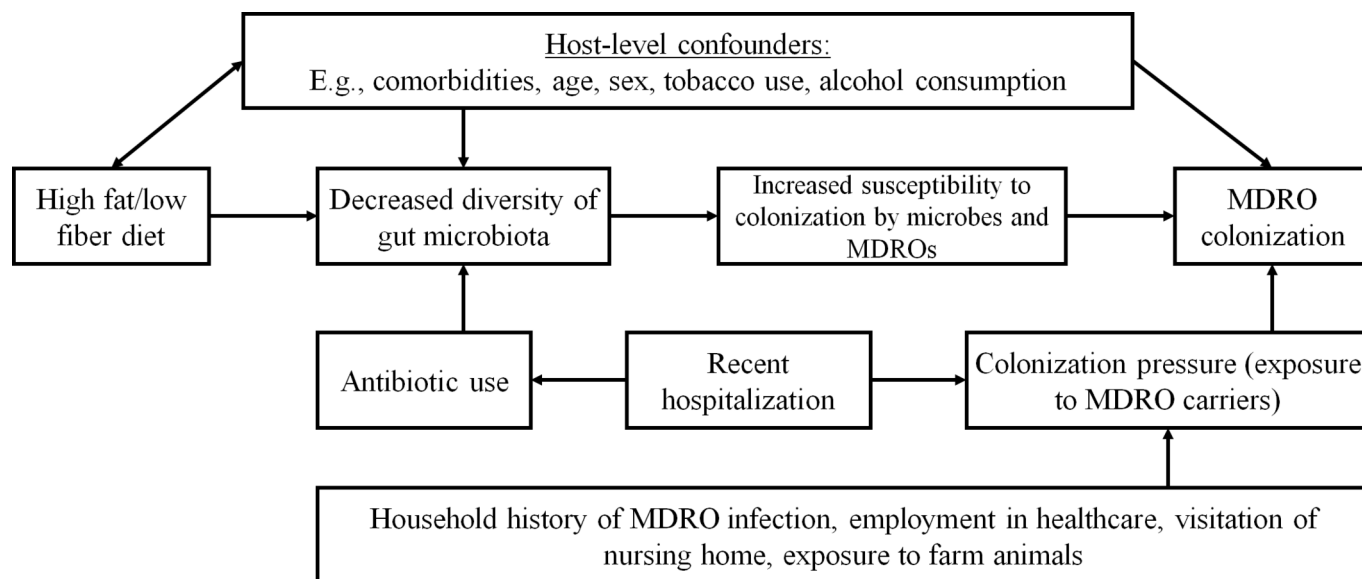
Host-level confounders:
E.g., comorbidities, age, sex, tobacco use, alcohol consumption

High fat/low fiber diet

Decreased diversity of gut microbiota

Increased susceptibility to colonization by microbes and MDROs

MDRO colonization

Antibiotic use

Recent hospitalization

Colonization pressure (exposure to MDRO carriers)

Household history of MDRO infection, employment in healthcare, visitation of nursing home, exposure to farm animals